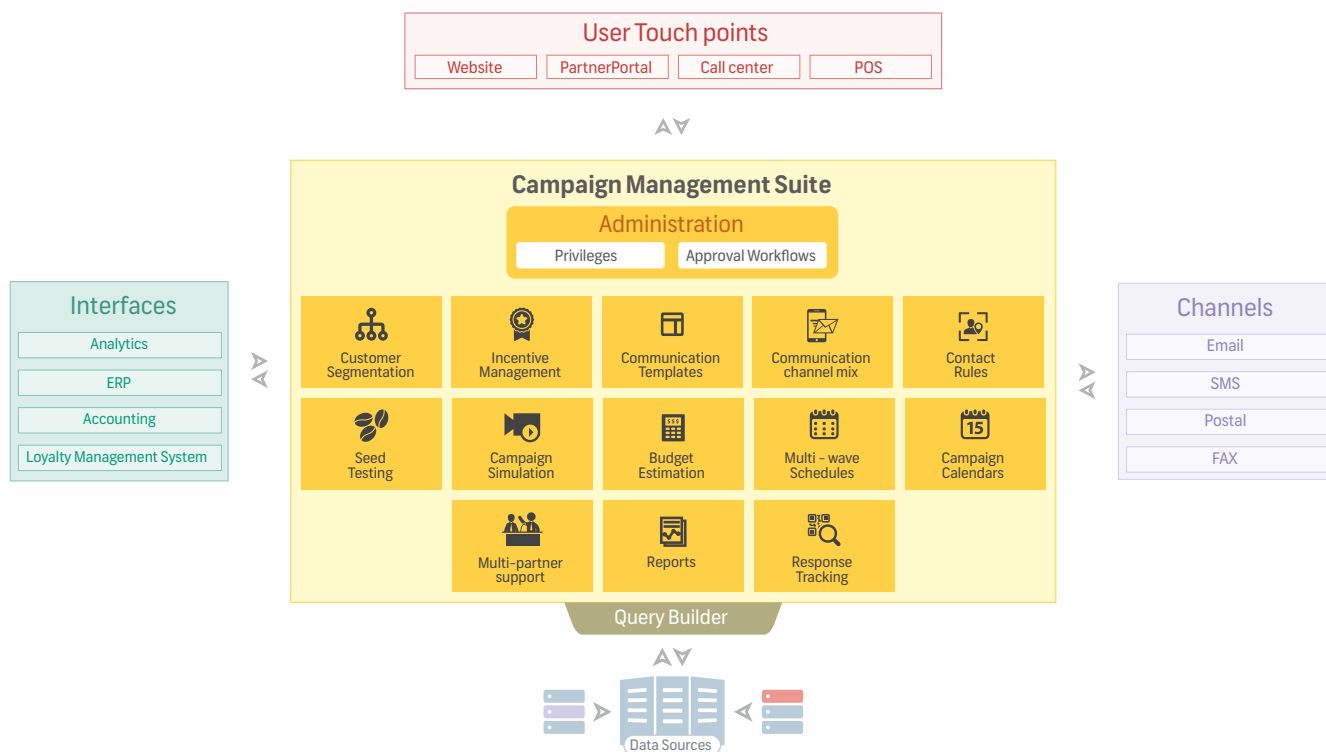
User Touch points

Website
PartnerPortal
Call center
POS

Campaign Management Suite

Administration

Privileges
Approval Workflows

Interfaces

Analytics
ERP
Accounting
Loyalty Management System

Customer Segmentation
Incentive Management
Communication Templates
Communication channel mix
Contact Rules

Seed Testing
Campaign Simulation
Budget Estimation
Multi - wave Schedules
Campaign Calendars

15

Multi-partner support
Reports
Response Tracking

Channels

Email
SMS
Postal
FAX

Query Builder

Data Sources